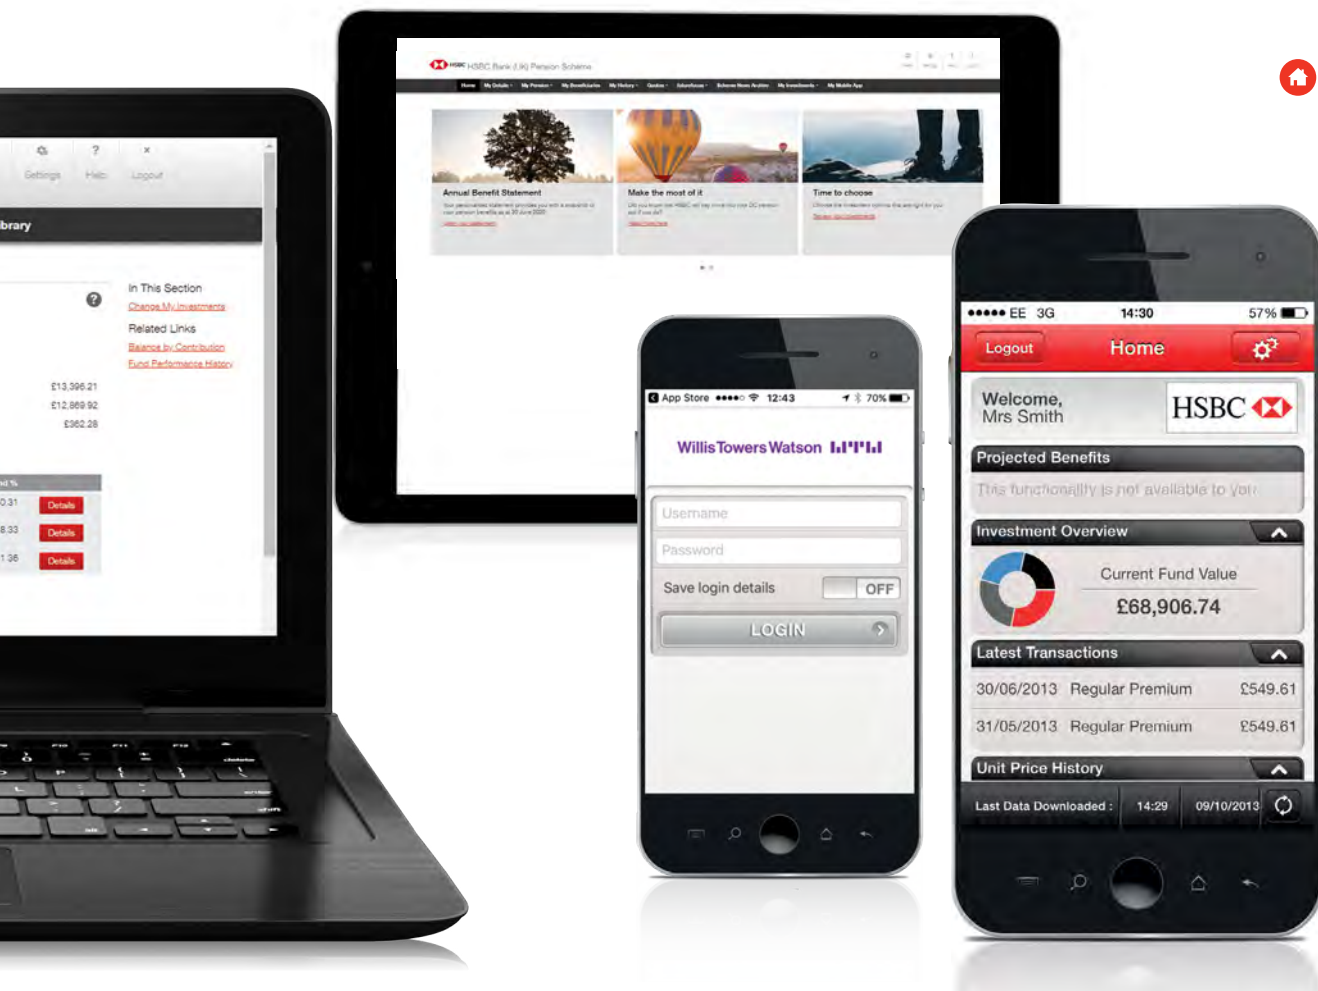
Settings Help Logout

brary

In This Section
Change My Investments
Related Links
Balance by Contribution
Fund Performance History

£13,396.21
£12,869.92
£362.28

0.31 Details
8.33 Details
1.36 Details

HSBC Bank (UK) Pension Scheme

Home My Details My Pension My Beneficiaries My History Quotes Salary Scheme News Archive My Investments My Mobile App

Annual Benefit Statement
Make the most of it
Time to choose

App Store ●●●●○ 12:43 70%

WillisTowersWatson

Username
Password
Save login details OFF
LOGIN

●●●●● EE 3G 14:30 57%
Logout Home
Welcome, Mrs Smith
HSBC
Projected Benefits
This functionality is not available to you
Investment Overview
Current Fund Value
£68,906.74
Latest Transactions
30/06/2013 Regular Premium £549.61
31/05/2013 Regular Premium £549.61
Unit Price History
Last Data Downloaded : 14:29 09/10/2013